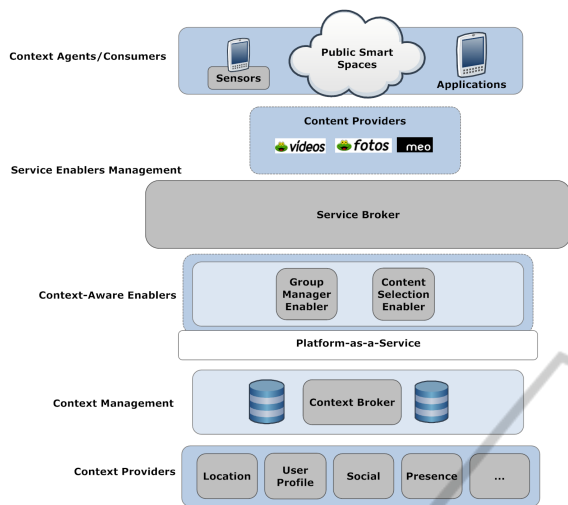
Context Agents/Consumers

Sensors

Public Smart Spaces

Applications

Content Providers

videos

fotos

meo

Service Enablers Management

Service Broker

Context-Aware Enablers

Group Manager Enabler

Content Selection Enabler

Platform-as-a-Service

Context Management

Context Broker

Context Providers

Location

User Profile

Social

Presence

...